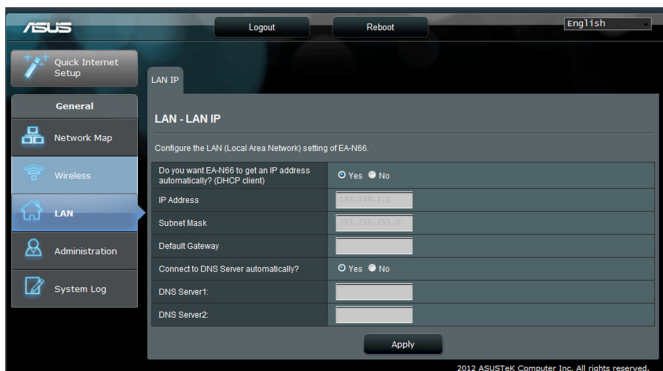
ASUS

Logout

Reboot

English

Quick Internet Setup

General

Network Map

Wireless

LAN

Administration

System Log

LAN IP

LAN - LAN IP

Configure the LAN (Local Area Network) setting of EA-N66.

| | |
|---|---|
| Do you want EA-N66 to get an IP address automatically? (DHCP client) | Yes No |
| IP Address | 192.168.1.1 |
| Subnet Mask | 255.255.255.0 |
| Default Gateway | |
| Connect to DNS Server automatically? | Yes No |
| DNS Server1: | |
| DNS Server2: | |

Apply

2012 ASUSTeK Computer Inc. All rights reserved.